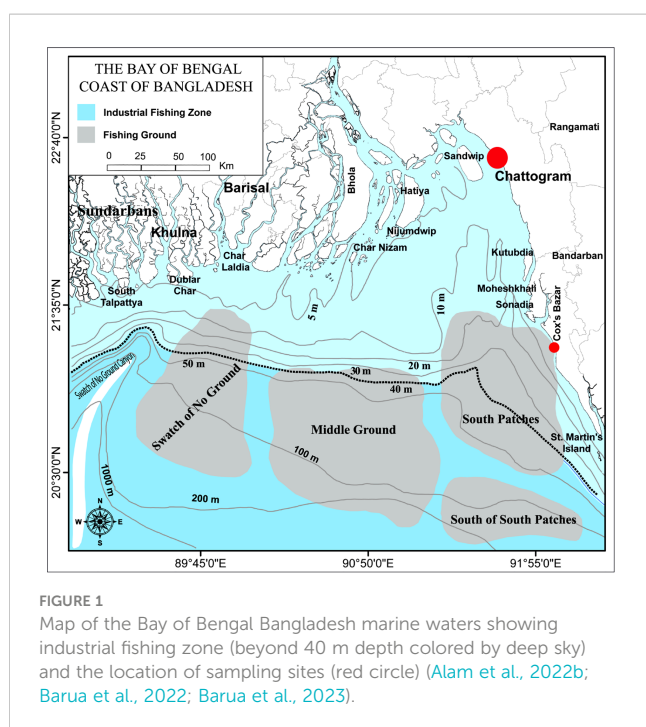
THE BAY OF BENGAL
COAST OF BANGLADESH

Industrial Fishing Zone

Fishing Ground

0 25 50 100 Km

22°40'0"N

21°35'0"N

20°30'0"N

Rangamati

Sandwip

Chattogram

Barisal

Bhola

Hatiya

Sundarbans

Khulna

Nijumdwip

Char Nizam

Char Laldia

Kutubdia

Bandarban

Dublar Char

South Talpattya

5 m

10 m

Moheshkhali

Sonadia

Cox's Bazar

Swatch of No Ground Canyon

50 m

30 m

20 m

40 m

Swatch of No Ground

Middle Ground

South Patches

St. Martin's Island

100 m

1000 m

200 m

South of South Patches

N

W

E

S

89°45'0"E

90°50'0"E

91°55'0"E

FIGURE 1
Map of the Bay of Bengal Bangladesh marine waters showing industrial fishing zone (beyond 40 m depth colored by deep sky) and the location of sampling sites (red circle) (Alam et al., 2022b; Barua et al., 2022; Barua et al., 2023).